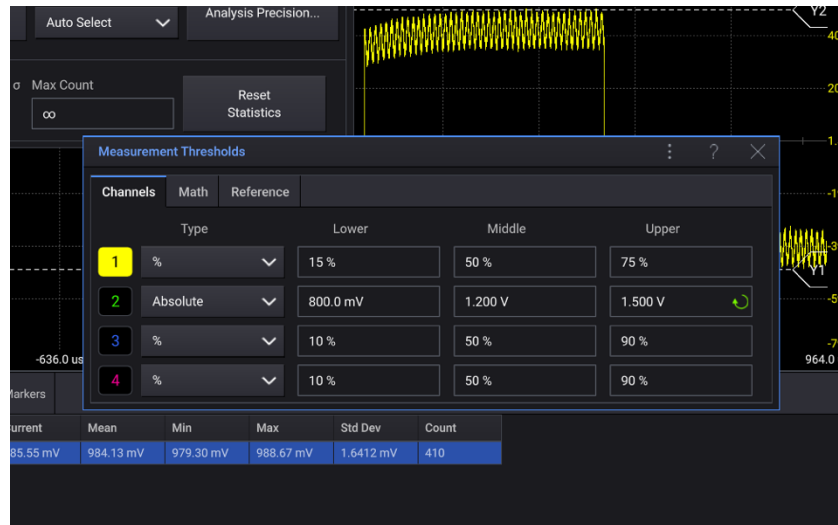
Auto Select

Analysis Precision...

σ Max Count

∞

Reset Statistics

Y2

40

20

1.

-1

-3

Y1

-5

-7

-636.0 us

964.0

Measurement Thresholds

⋮ ? ✕

Channels Math Reference

| | Type | Lower | Middle | Upper |
|---|---|---|---|---|
| 1 | % | 15 % | 50 % | 75 % |
| 2 | Absolute | 800.0 mV | 1.200 V | 1.500 V |
| 3 | % | 10 % | 50 % | 90 % |
| 4 | % | 10 % | 50 % | 90 % |

Markers

| urrent | Mean | Min | Max | Std Dev | Count |
|---|---|---|---|---|---|
| 85.55 mV | 984.13 mV | 979.30 mV | 988.67 mV | 1.6412 mV | 410 |